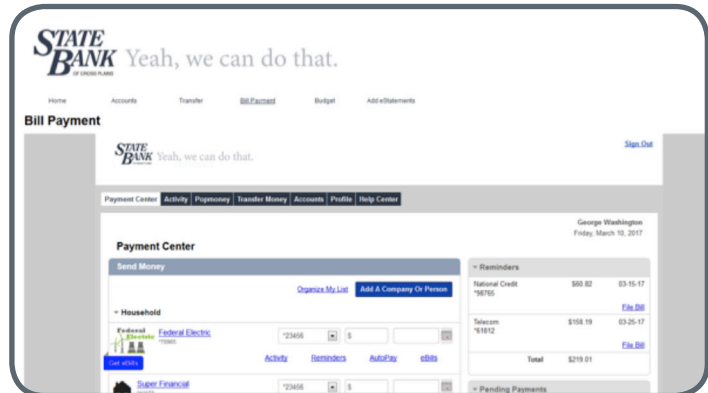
STATE BANK OF CROSS PLAINS Yeah, we can do that.

Home Accounts Transfer Bill Payment Budget Add eStatements

Bill Payment

STATE BANK Yeah, we can do that.

Sign Out

Payment Center Activity Popmoney Transfer Money Accounts Profile Help Center

George Washington
Friday, March 10, 2017

Payment Center

Send Money

Organize My List Add A Company Or Person

▾ Household

Federal Electric
Federal Electric
*75965
*23456 $
Get eBills
Activity Reminders AutoPay eBills

Super Financial
*23456 $

▾ Reminders

| | | |
|---|---|---|
| National Credit *98765 | $60.82 | 03-15-17 |
| | | File Bill |
| Telecom *61812 | $158.19 | 03-25-17 |
| | | File Bill |
| Total | $219.01 | |

▾ Pending Payments